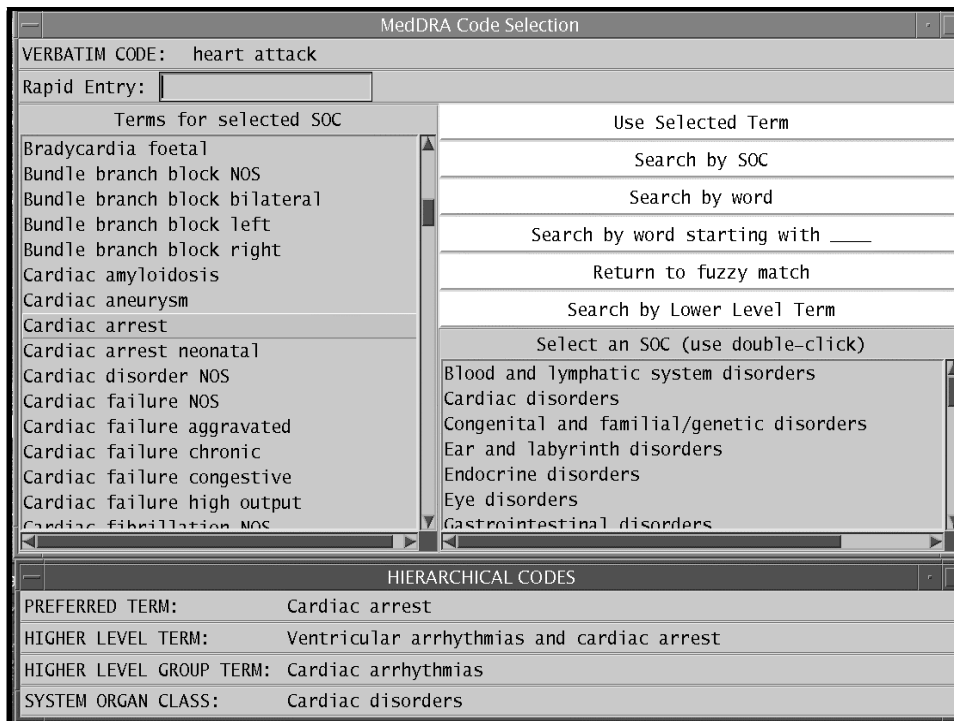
MedDRA Code Selection

VERBATIM CODE: heart attack

Rapid Entry:

Terms for selected SOC

Bradycardia foetal
Bundle branch block NOS
Bundle branch block bilateral
Bundle branch block left
Bundle branch block right
Cardiac amyloidosis
Cardiac aneurysm
Cardiac arrest
Cardiac arrest neonatal
Cardiac disorder NOS
Cardiac failure NOS
Cardiac failure aggravated
Cardiac failure chronic
Cardiac failure congestive
Cardiac failure high output
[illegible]

Use Selected Term

Search by SOC

Search by word

Search by word starting with ____

Return to fuzzy match

Search by Lower Level Term

Select an SOC (use double-click)

Blood and lymphatic system disorders
Cardiac disorders
Congenital and familial/genetic disorders
Ear and labyrinth disorders
Endocrine disorders
Eye disorders
Gastrointestinal disorders

HIERARCHICAL CODES

| PREFERRED TERM: | Cardiac arrest |
|---|---|
| HIGHER LEVEL TERM: | Ventricular arrhythmias and cardiac arrest |
| HIGHER LEVEL GROUP TERM: | Cardiac arrhythmias |
| SYSTEM ORGAN CLASS: | Cardiac disorders |